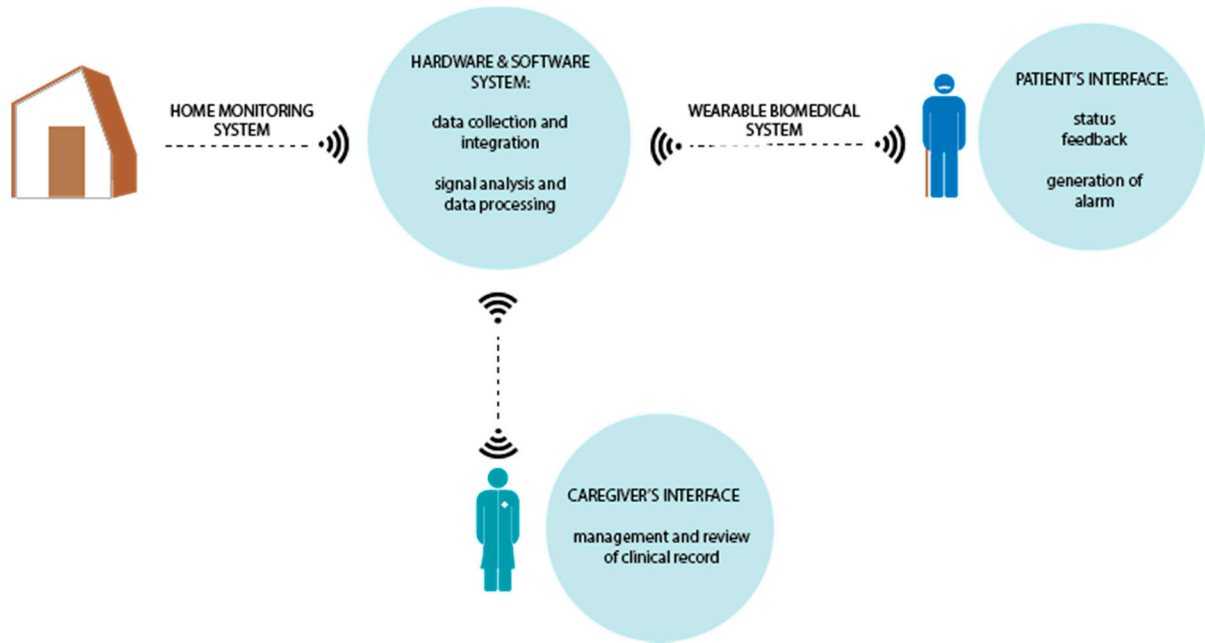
HOME MONITORING SYSTEM

HARDWARE & SOFTWARE SYSTEM:

data collection and integration

signal analysis and data processing

WEARABLE BIOMEDICAL SYSTEM

PATIENT'S INTERFACE:

status feedback

generation of alarm

CAREGIVER'S INTERFACE

management and review of clinical record